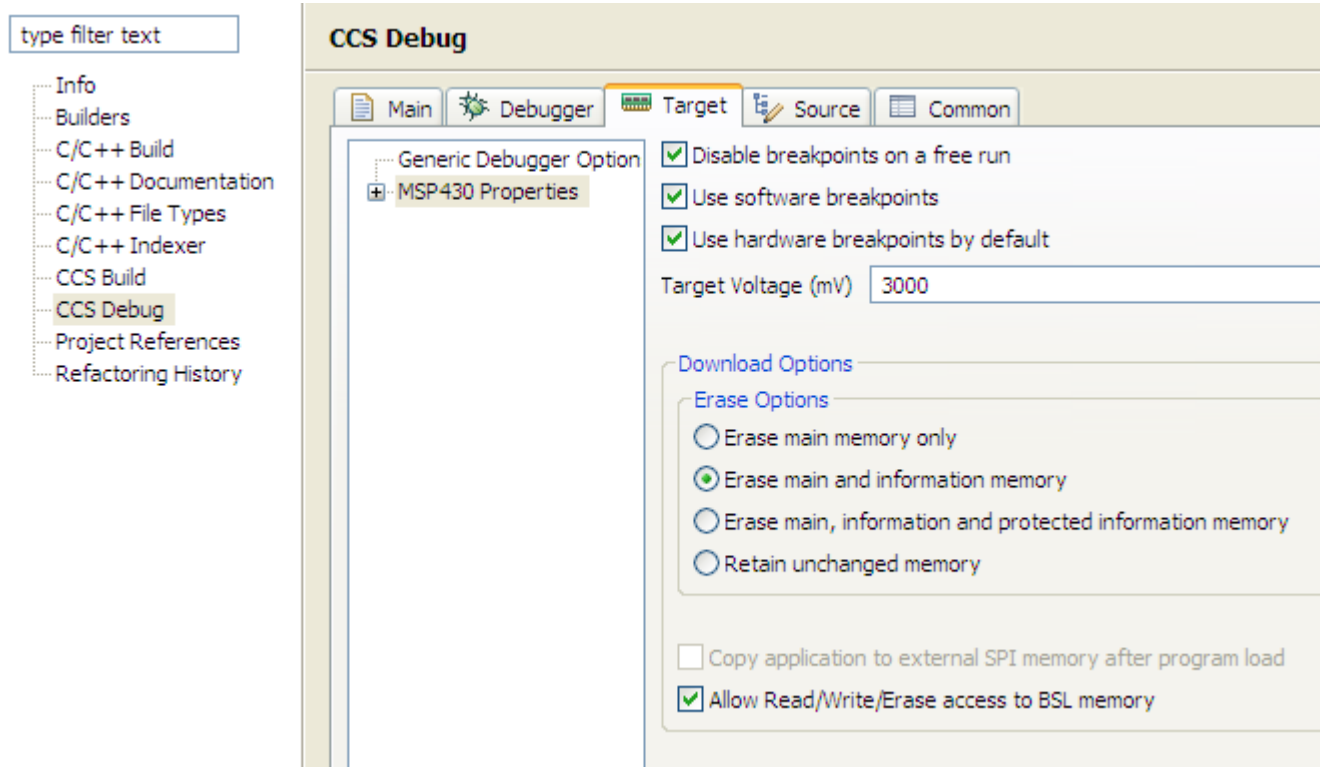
type filter text

Info
Builders
C/C++ Build
C/C++ Documentation
C/C++ File Types
C/C++ Indexer
CCS Build
CCS Debug
Project References
Refactoring History

CCS Debug

Main | Debugger | Target | Source | Common

Generic Debugger Option
MSP430 Properties

Disable breakpoints on a free run
Use software breakpoints
Use hardware breakpoints by default
Target Voltage (mV) 3000

Download Options
Erase Options
Erase main memory only
Erase main and information memory
Erase main, information and protected information memory
Retain unchanged memory

Copy application to external SPI memory after program load
Allow Read/Write/Erase access to BSL memory